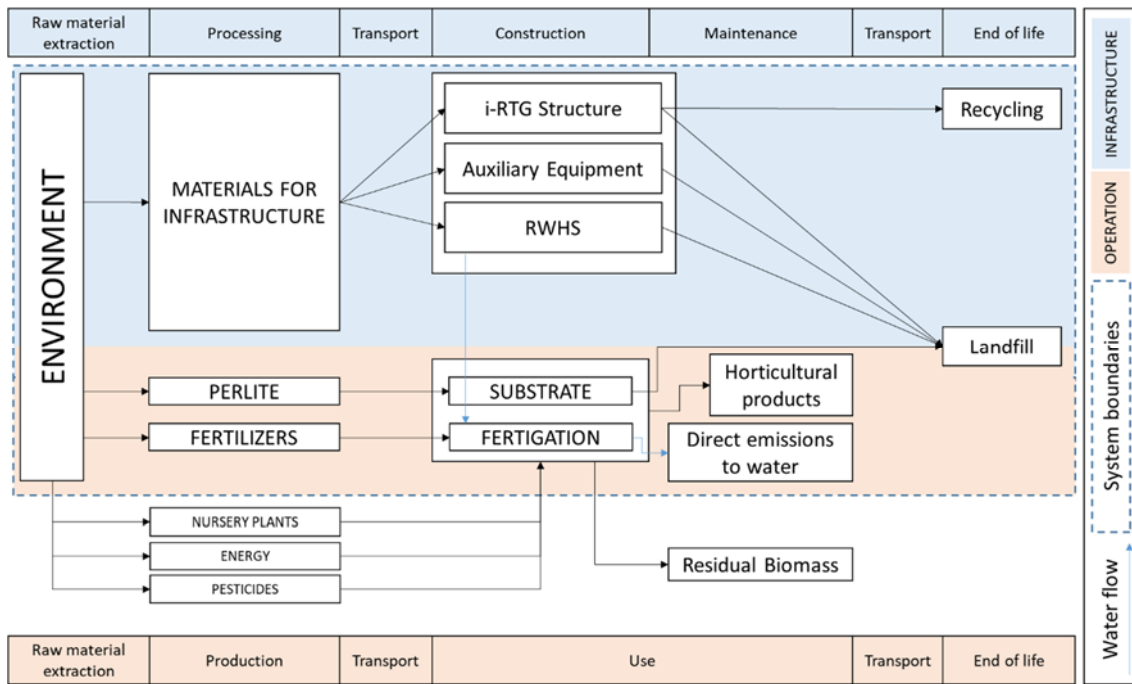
| Raw material extraction | Processing | Transport | Construction | Maintenance | Transport | End of life |
|---|---|---|---|---|---|---|

ENVIRONMENT

MATERIALS FOR INFRASTRUCTURE

i-RTG Structure

Auxiliary Equipment

RWHS

Recycling

Landfill

PERLITE

FERTILIZERS

SUBSTRATE

FERTIGATION

Horticultural products

Direct emissions to water

NURSERY PLANTS

ENERGY

PESTICIDES

Residual Biomass

| Raw material extraction | Production | Transport | Use | Transport | End of life |
|---|---|---|---|---|---|

INFRASTRUCTURE

OPERATION

System boundaries

Water flow